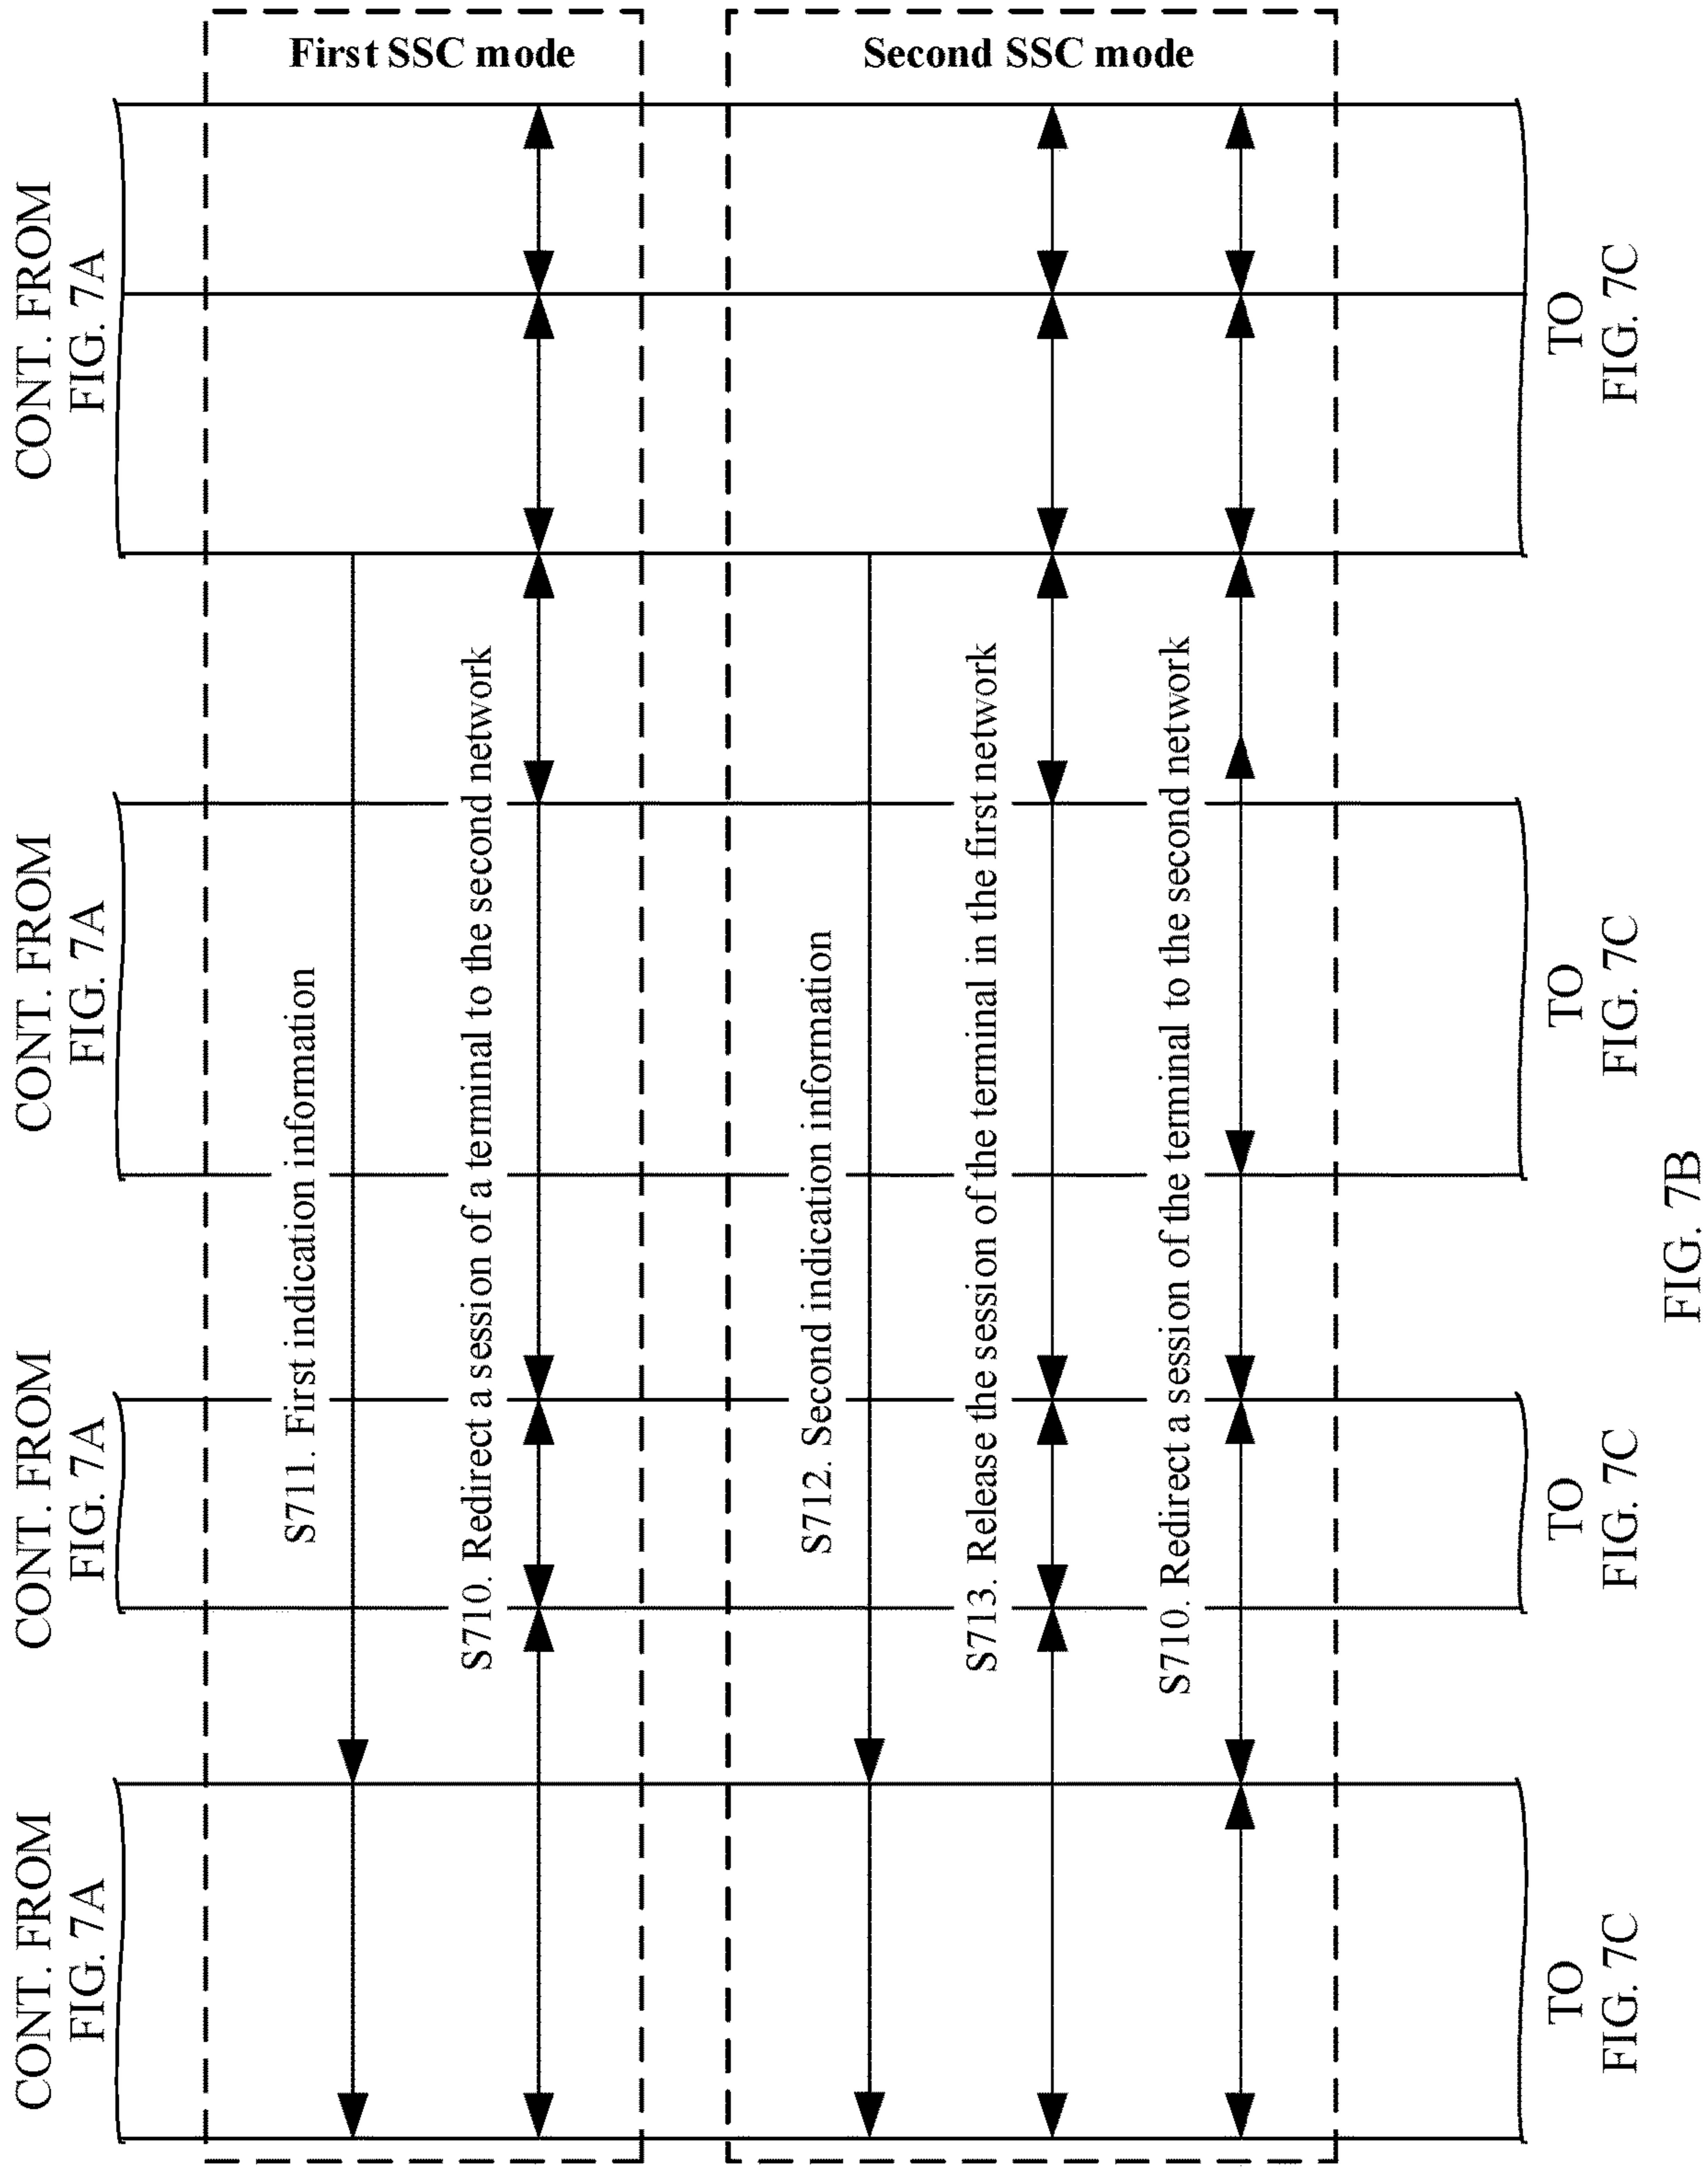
First SSC mode

Second SSC mode

CONT. FROM FIG. 7A

CONT. FROM FIG. 7A

CONT. FROM FIG. 7A

CONT. FROM FIG. 7A

S711. First indication information

S710. Redirect a session of a terminal to the second network

S712. Second indication information

S713. Release the session of the terminal in the first network

S710. Redirect a session of the terminal to the second network

TO FIG. 7C

TO FIG. 7C

TO FIG. 7C

TO FIG. 7C

FIG. 7B